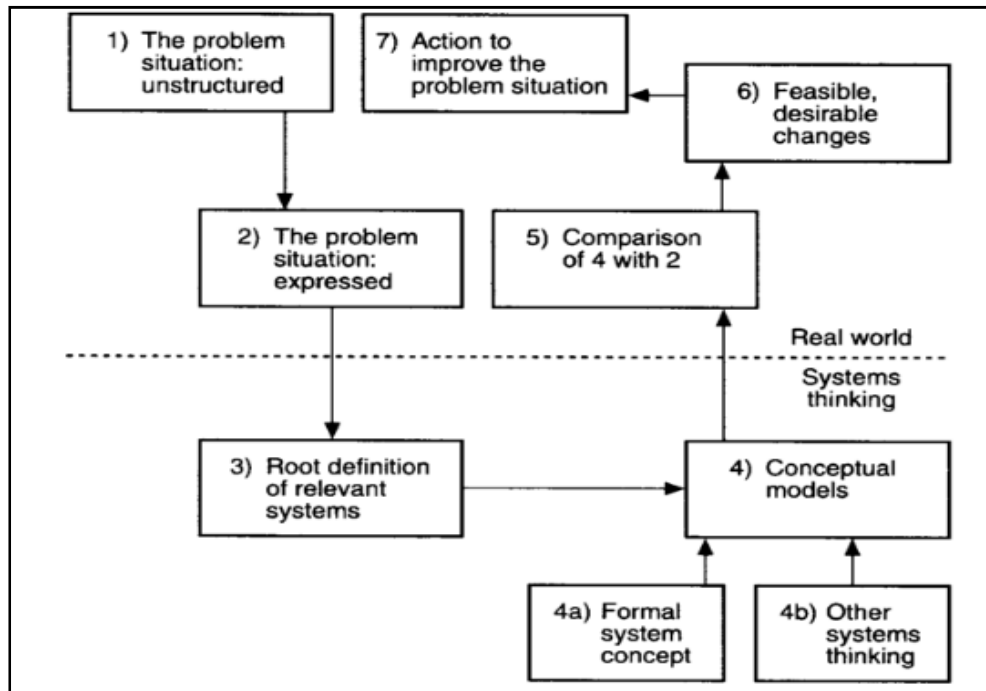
1) The problem situation: unstructured

7) Action to improve the problem situation

6) Feasible, desirable changes

2) The problem situation: expressed

5) Comparison of 4 with 2

Real world

Systems thinking

3) Root definition of relevant systems

4) Conceptual models

4a) Formal system concept

4b) Other systems thinking